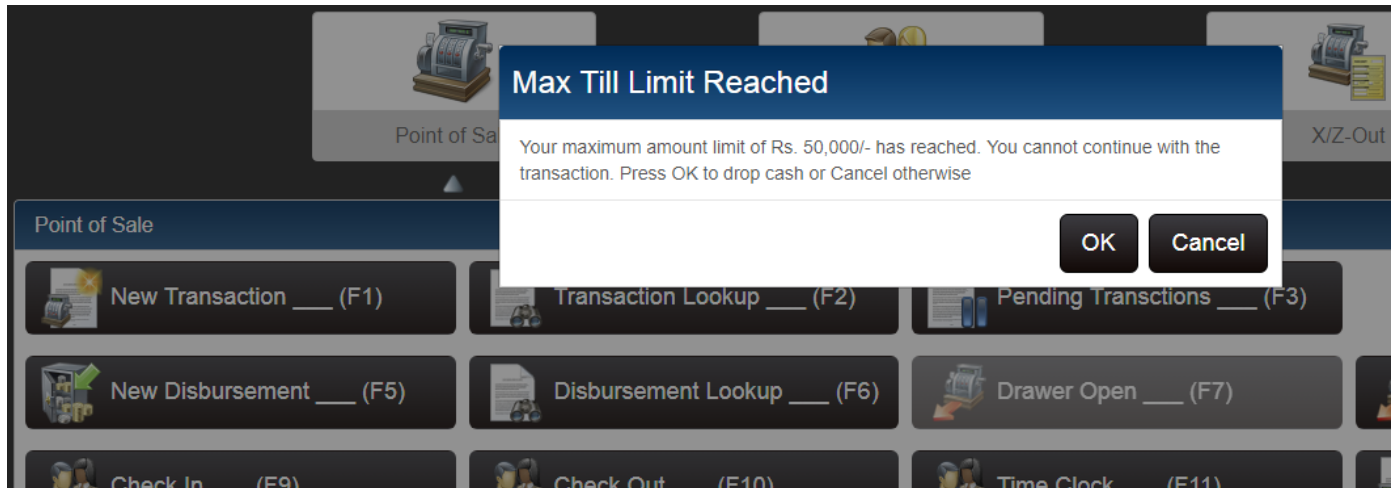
Point of Sa

X/Z-Out

Max Till Limit Reached

Your maximum amount limit of Rs. 50,000/- has reached. You cannot continue with the transaction. Press OK to drop cash or Cancel otherwise

OK

Cancel

Point of Sale

New Transaction ___ (F1)

Transaction Lookup ___ (F2)

Pending Transctions ___ (F3)

New Disbursement ___ (F5)

Disbursement Lookup ___ (F6)

Drawer Open ___ (F7)

Check In ___ (F9)

Check Out ___ (F10)

Time Clock ___ (F11)